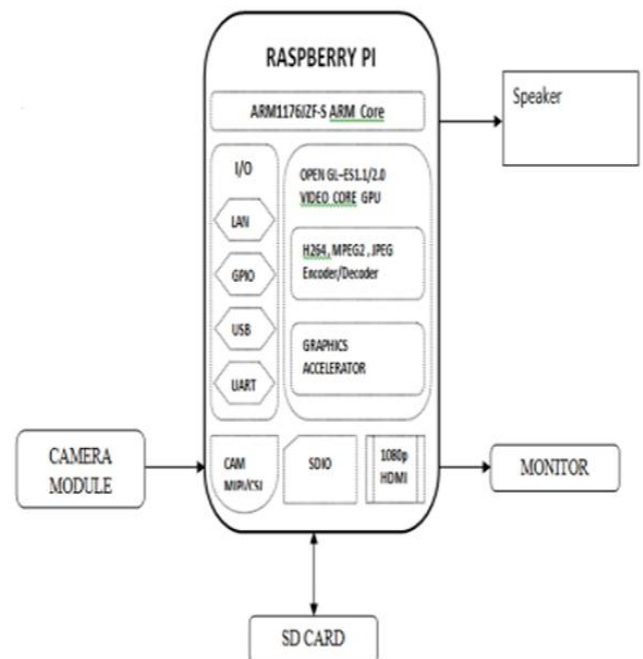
RASPBERRY PI

ARM1176JZF-S ARM Core

Speaker

I/O

LAN

GPIO

USB

UART

OPEN GL-ES1.1/2.0 VIDEO CORE GPU

H264, MPEG2 , JPEG Encoder/Decoder

GRAPHICS ACCELERATOR

CAMERA MODULE

CAM MIPI/CSI

SDIO

1080p HDMI

MONITOR

SD CARD